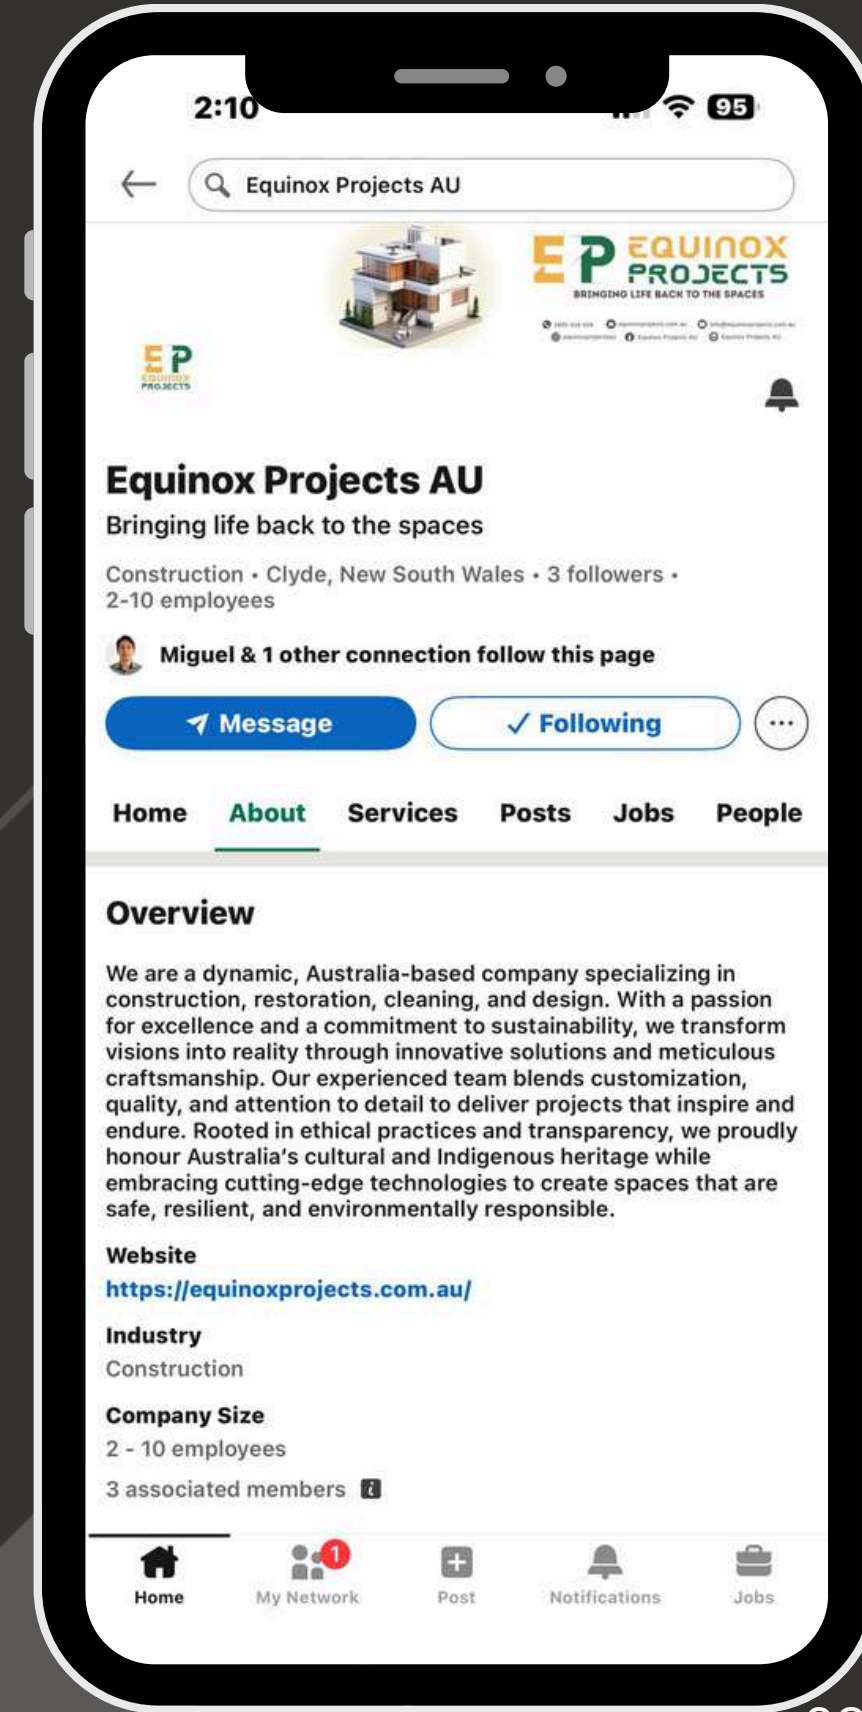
2:10

95

Equinox Projects AU

EP EQUINOX PROJECTS
BRINGING LIFE BACK TO THE SPACES

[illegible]

EP EQUINOX PROJECTS

Equinox Projects AU

Bringing life back to the spaces

Construction • Clyde, New South Wales • 3 followers • 2-10 employees

Miguel & 1 other connection follow this page

Message

✓ Following

Home About Services Posts Jobs People

Overview

We are a dynamic, Australia-based company specializing in construction, restoration, cleaning, and design. With a passion for excellence and a commitment to sustainability, we transform visions into reality through innovative solutions and meticulous craftsmanship. Our experienced team blends customization, quality, and attention to detail to deliver projects that inspire and endure. Rooted in ethical practices and transparency, we proudly honour Australia's cultural and Indigenous heritage while embracing cutting-edge technologies to create spaces that are safe, resilient, and environmentally responsible.

Website

https://equinoxprojects.com.au/

Industry

Construction

Company Size

2 - 10 employees

3 associated members

Home My Network 1 Post Notifications Jobs